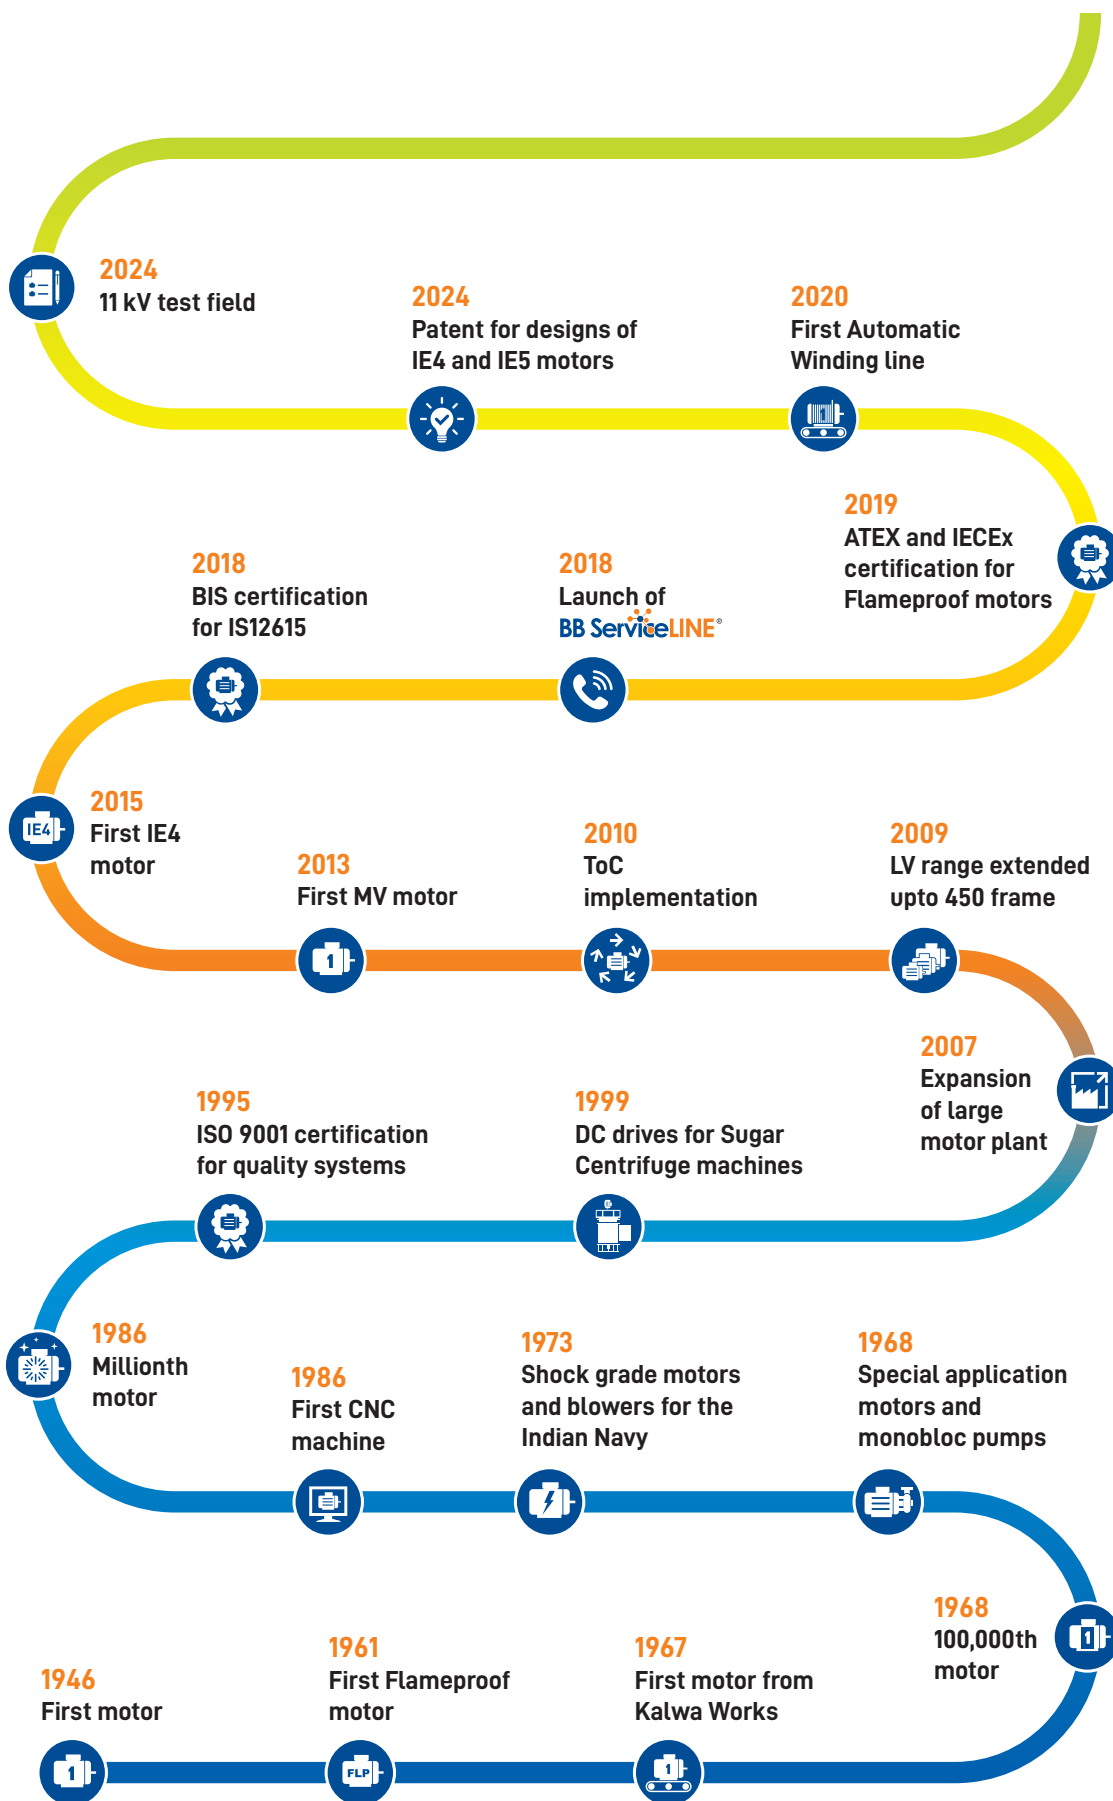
2024
11 kV test field

2024
Patent for designs of IE4 and IE5 motors

2020
First Automatic Winding line

2019
ATEX and IECEx certification for Flameproof motors

2018
BIS certification for IS12615

2018
Launch of BB ServiceLINE®

2015
First IE4 motor

IE4

2013
First MV motor

2010
ToC implementation

2009
LV range extended upto 450 frame

2007
Expansion of large motor plant

1995
ISO 9001 certification for quality systems

1999
DC drives for Sugar Centrifuge machines

1986
Millionth motor

1986
First CNC machine

1973
Shock grade motors and blowers for the Indian Navy

1968
Special application motors and monobloc pumps

1968
100,000th motor

1946
First motor

1961
First Flameproof motor

FLP

1967
First motor from Kalwa Works